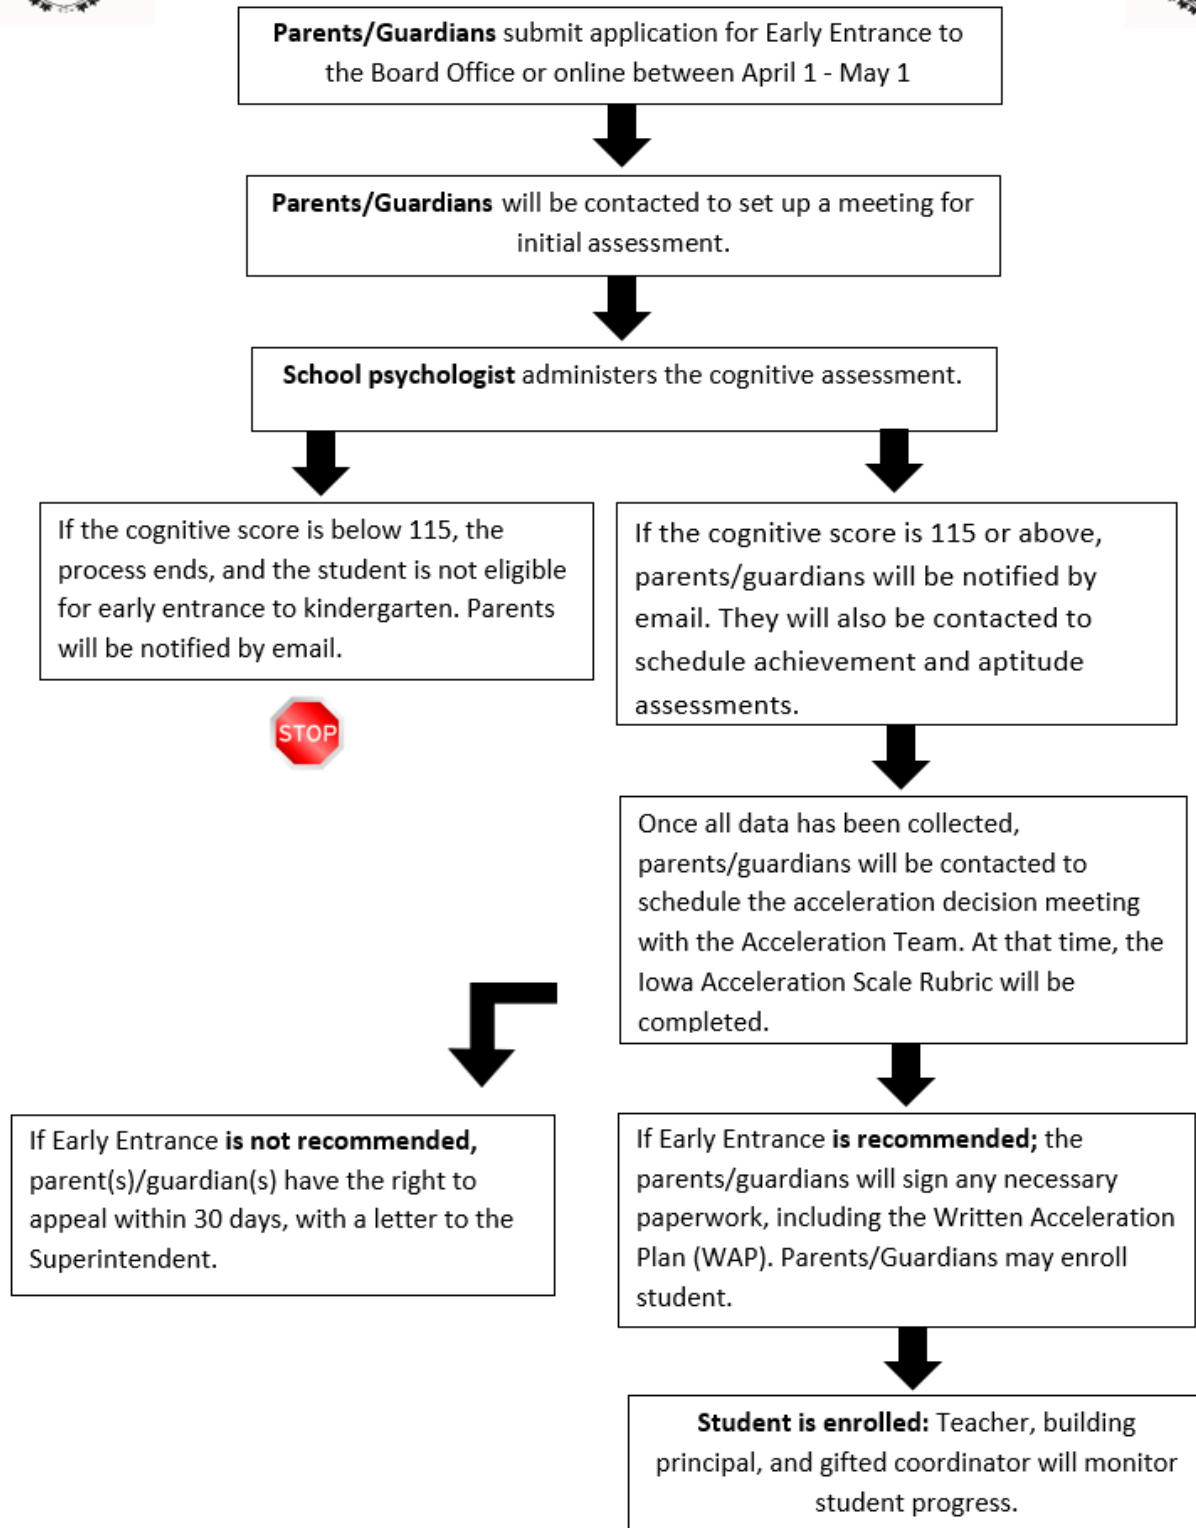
**Parents/Guardians** submit application for Early Entrance to the Board Office or online between April 1 - May 1

**Parents/Guardians** will be contacted to set up a meeting for initial assessment.

**School psychologist** administers the cognitive assessment.

If the cognitive score is below 115, the process ends, and the student is not eligible for early entrance to kindergarten. Parents will be notified by email.

STOP

If the cognitive score is 115 or above, parents/guardians will be notified by email. They will also be contacted to schedule achievement and aptitude assessments.

Once all data has been collected, parents/guardians will be contacted to schedule the acceleration decision meeting with the Acceleration Team. At that time, the Iowa Acceleration Scale Rubric will be completed.

If Early Entrance **is not recommended,** parent(s)/guardian(s) have the right to appeal within 30 days, with a letter to the Superintendent.

If Early Entrance **is recommended;** the parents/guardians will sign any necessary paperwork, including the Written Acceleration Plan (WAP). Parents/Guardians may enroll student.

**Student is enrolled:** Teacher, building principal, and gifted coordinator will monitor student progress.